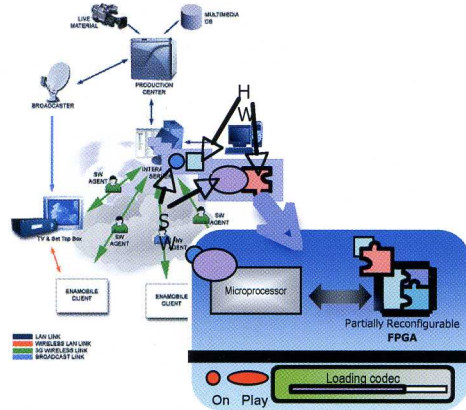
LIVE MATERIAL

MULTIMEDIA DB

PRODUCTION CENTER

BROADCASTER

H
W

SW AGENT

INTERA SERV

SW AGENT

S
W

SW AGENT

SW AGENT

TV & Set Top Box

ENAMOBILE CLIENT

ENAMOBILE CLIENT

Microprocessor

Partially Reconfigurable
FPGA

Loading codec

On Play

LAN LINK
WIRELESS LAN LINK
3G WIRELESS LINK
BROADCAST LINK